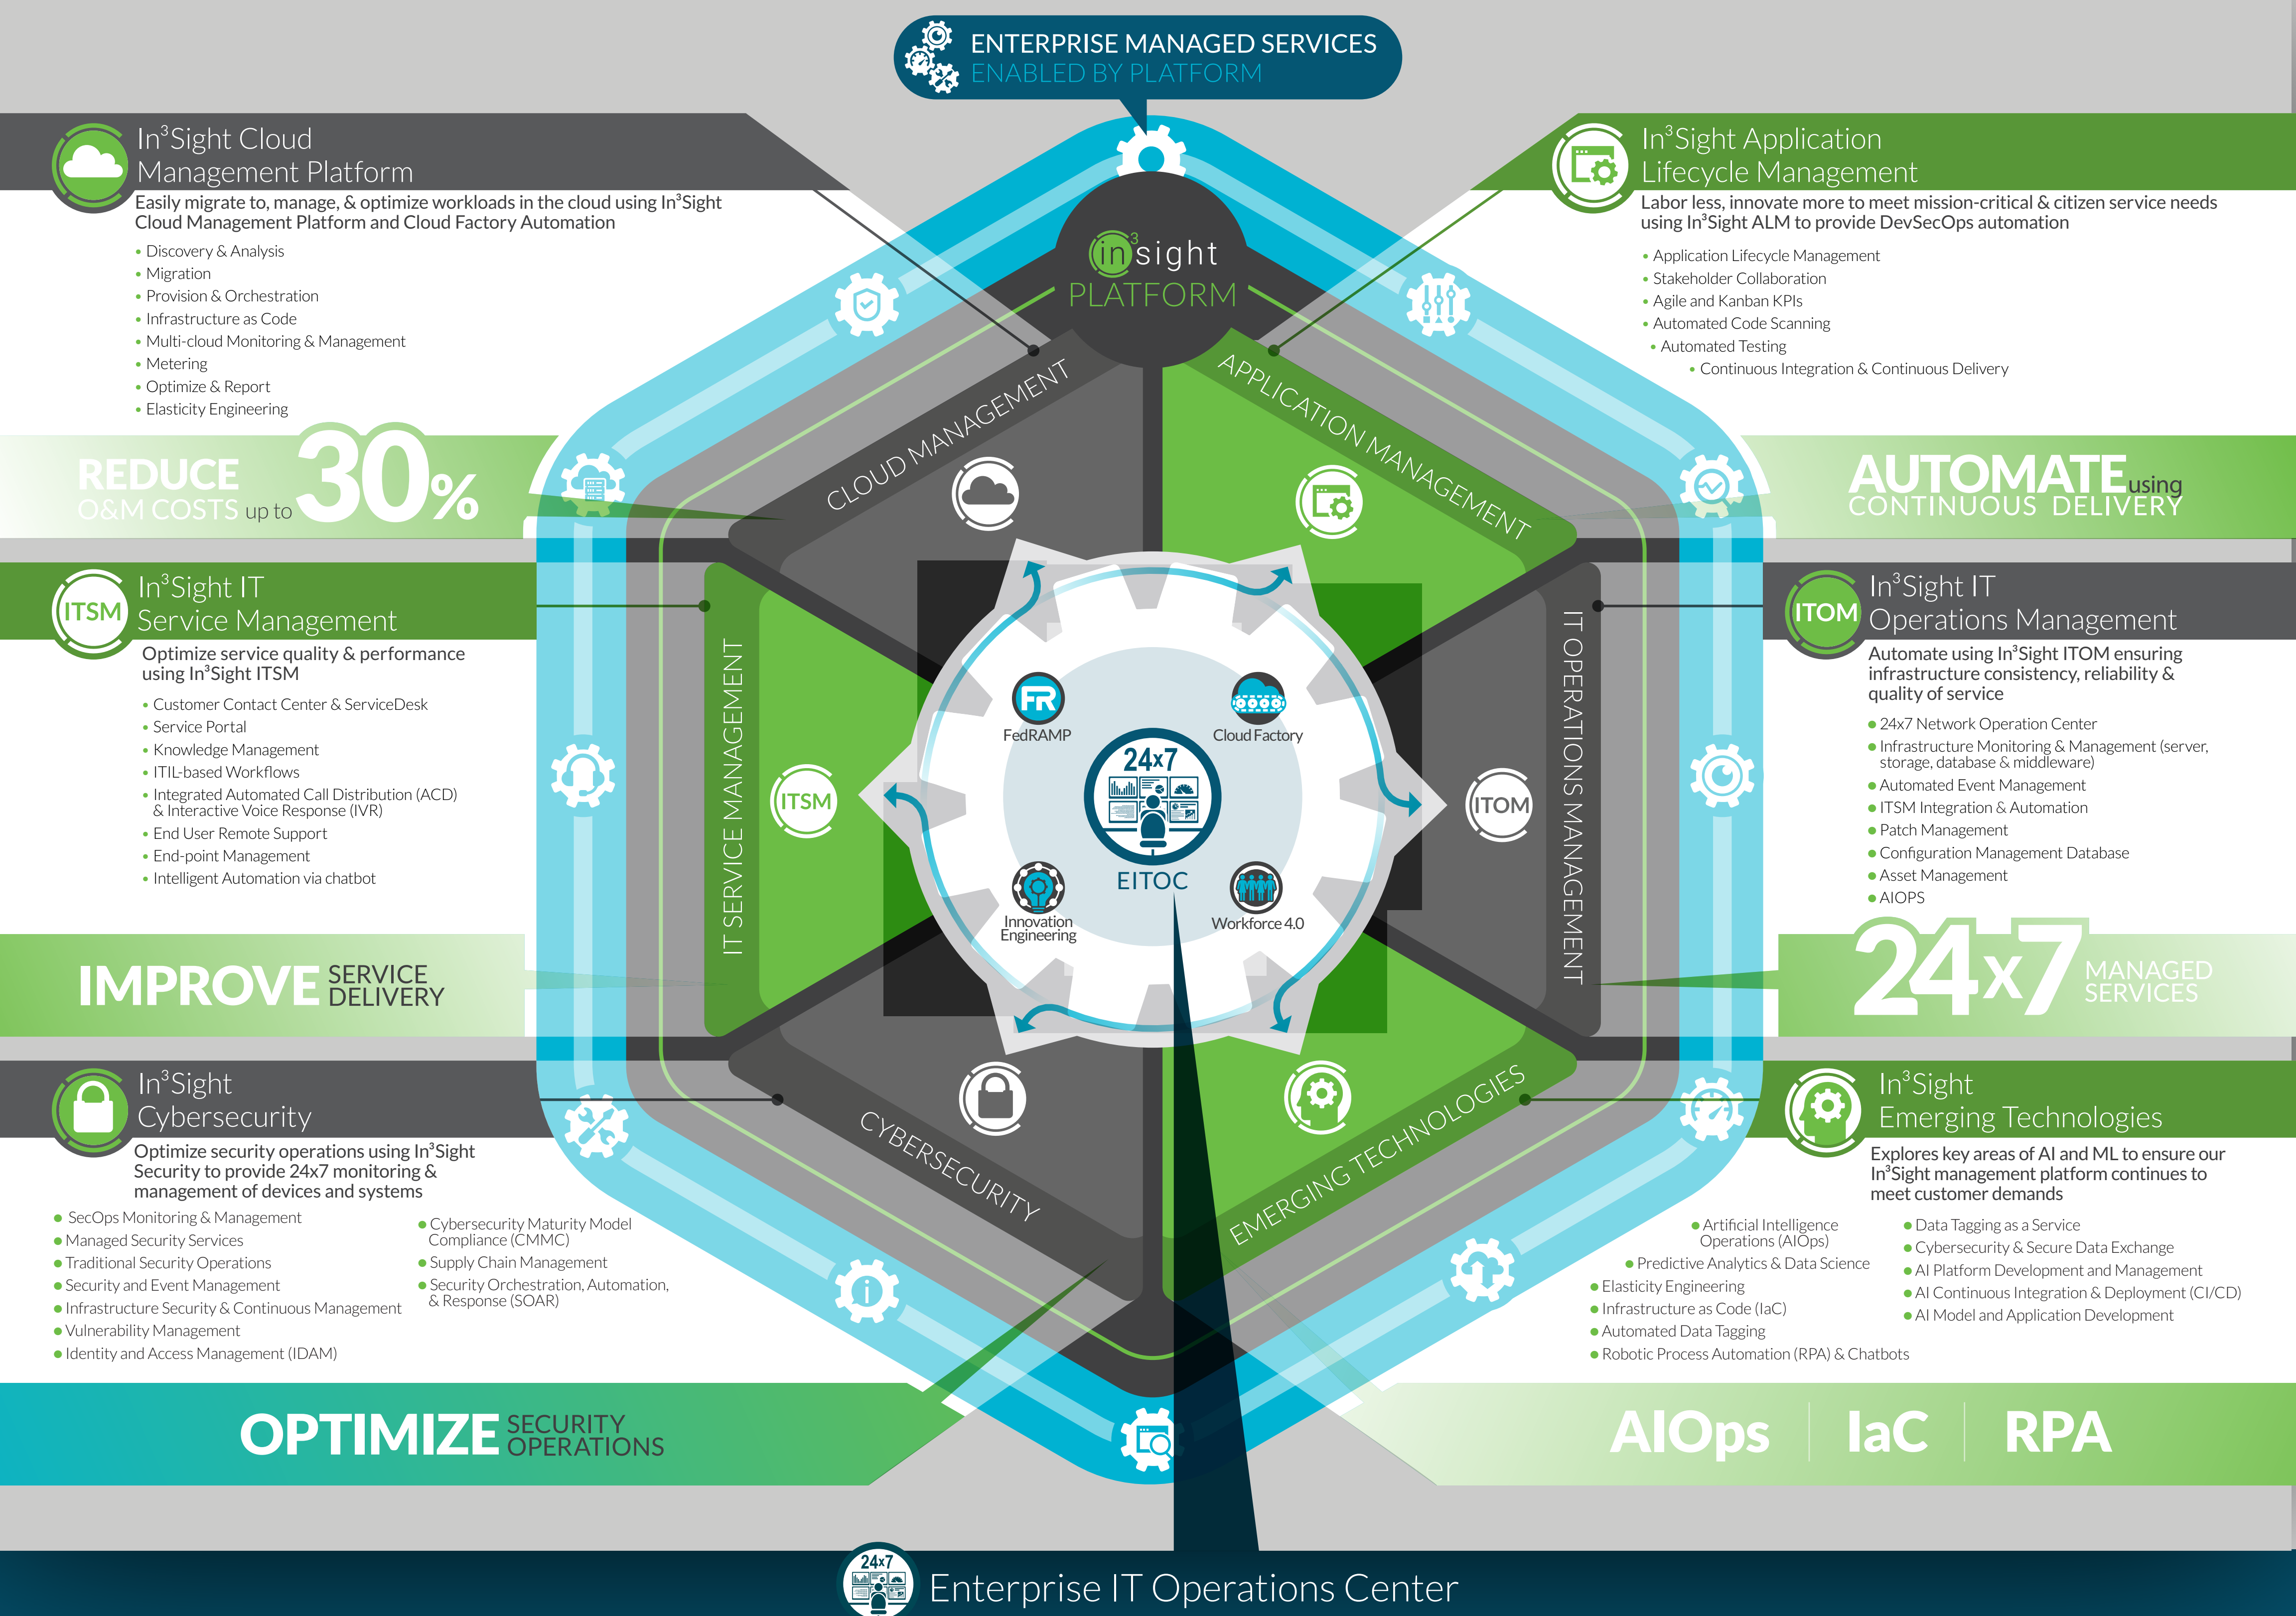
ENTERPRISE MANAGED SERVICES
ENABLED BY PLATFORM

In$^3$Sight Cloud Management Platform
Easily migrate to, manage, & optimize workloads in the cloud using In$^3$Sight Cloud Management Platform and Cloud Factory Automation
• Discovery & Analysis
• Migration
• Provision & Orchestration
• Infrastructure as Code
• Multi-cloud Monitoring & Management
• Metering
• Optimize & Report
• Elasticity Engineering

REDUCE O&M COSTS up to 30%

In$^3$Sight Application Lifecycle Management
Labor less, innovate more to meet mission-critical & citizen service needs using In$^3$Sight ALM to provide DevSecOps automation
• Application Lifecycle Management
• Stakeholder Collaboration
• Agile and Kanban KPIs
• Automated Code Scanning
• Automated Testing
• Continuous Integration & Continuous Delivery

AUTOMATE using CONTINUOUS DELIVERY

insight PLATFORM

CLOUD MANAGEMENT
APPLICATION MANAGEMENT
IT SERVICE MANAGEMENT
IT OPERATIONS MANAGEMENT
CYBERSECURITY
EMERGING TECHNOLOGIES

ITSM
ITOM
FedRAMP
Cloud Factory
24x7
EITOC
Innovation Engineering
Workforce 4.0

In$^3$Sight IT Service Management
Optimize service quality & performance using In$^3$Sight ITSM
• Customer Contact Center & ServiceDesk
• Service Portal
• Knowledge Management
• ITIL-based Workflows
• Integrated Automated Call Distribution (ACD) & Interactive Voice Response (IVR)
• End User Remote Support
• End-point Management
• Intelligent Automation via chatbot

IMPROVE SERVICE DELIVERY

In$^3$Sight IT Operations Management
Automate using In$^3$Sight ITOM ensuring infrastructure consistency, reliability & quality of service
• 24x7 Network Operation Center
• Infrastructure Monitoring & Management (server, storage, database & middleware)
• Automated Event Management
• ITSM Integration & Automation
• Patch Management
• Configuration Management Database
• Asset Management
• AIOPS

24x7 MANAGED SERVICES

In$^3$Sight Cybersecurity
Optimize security operations using In$^3$Sight Security to provide 24x7 monitoring & management of devices and systems
• SecOps Monitoring & Management
• Managed Security Services
• Traditional Security Operations
• Security and Event Management
• Infrastructure Security & Continuous Management
• Vulnerability Management
• Identity and Access Management (IDAM)
• Cybersecurity Maturity Model Compliance (CMMC)
• Supply Chain Management
• Security Orchestration, Automation, & Response (SOAR)

OPTIMIZE SECURITY OPERATIONS

In$^3$Sight Emerging Technologies
Explores key areas of AI and ML to ensure our In$^3$Sight management platform continues to meet customer demands
• Artificial Intelligence Operations (AIOps)
• Predictive Analytics & Data Science
• Elasticity Engineering
• Infrastructure as Code (IaC)
• Automated Data Tagging
• Robotic Process Automation (RPA) & Chatbots
• Data Tagging as a Service
• Cybersecurity & Secure Data Exchange
• AI Platform Development and Management
• AI Continuous Integration & Deployment (CI/CD)
• AI Model and Application Development

AIOps | IaC | RPA

24x7
Enterprise IT Operations Center